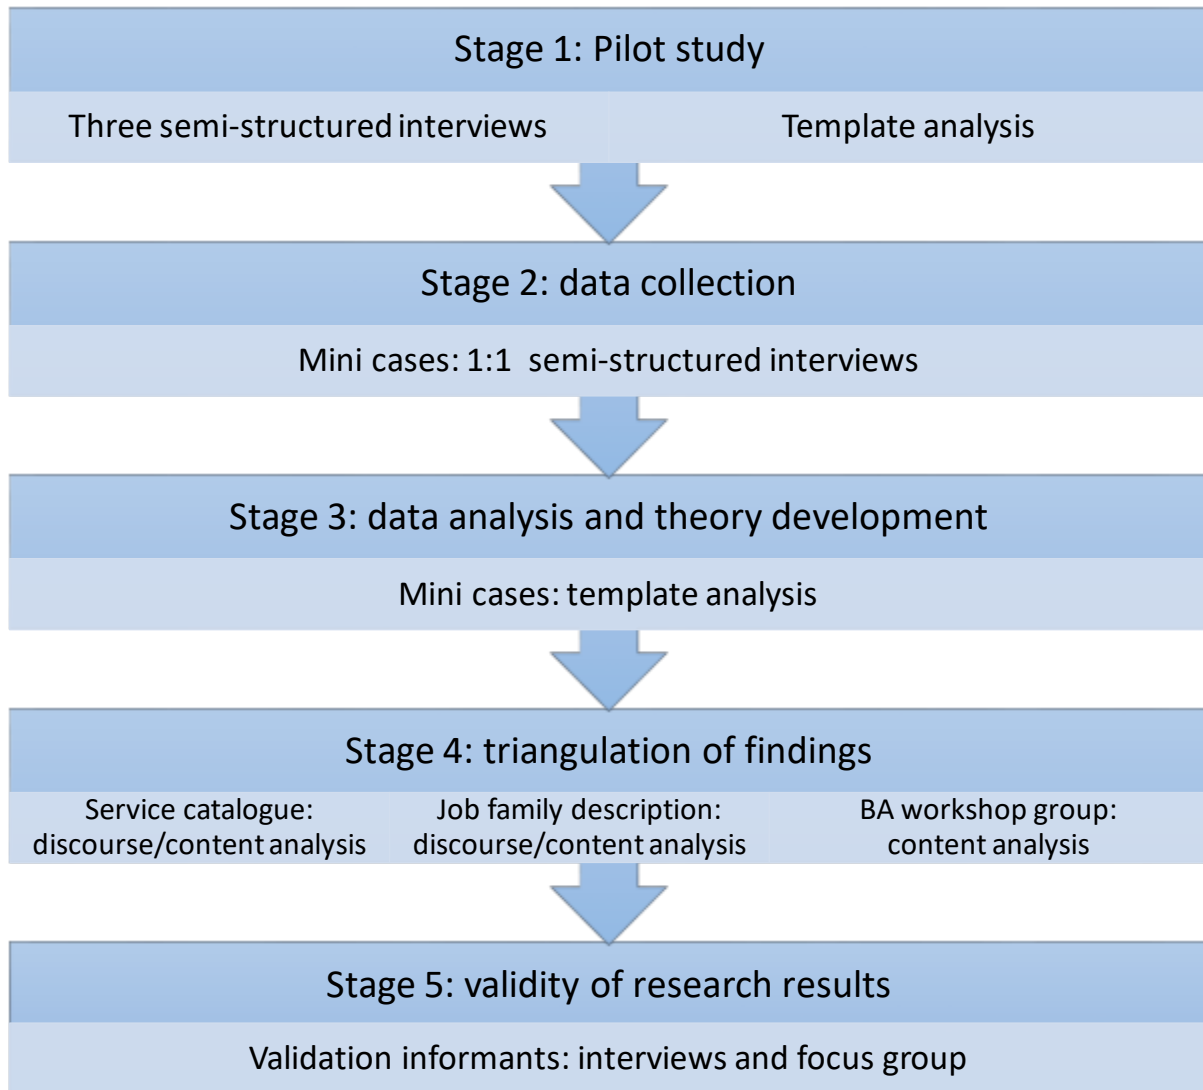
Stage 1: Pilot study

Three semi-structured interviews

Template analysis

Stage 2: data collection

Mini cases: 1:1 semi-structured interviews

Stage 3: data analysis and theory development

Mini cases: template analysis

Stage 4: triangulation of findings

Service catalogue: discourse/content analysis

Job family description: discourse/content analysis

BA workshop group: content analysis

Stage 5: validity of research results

Validation informants: interviews and focus group